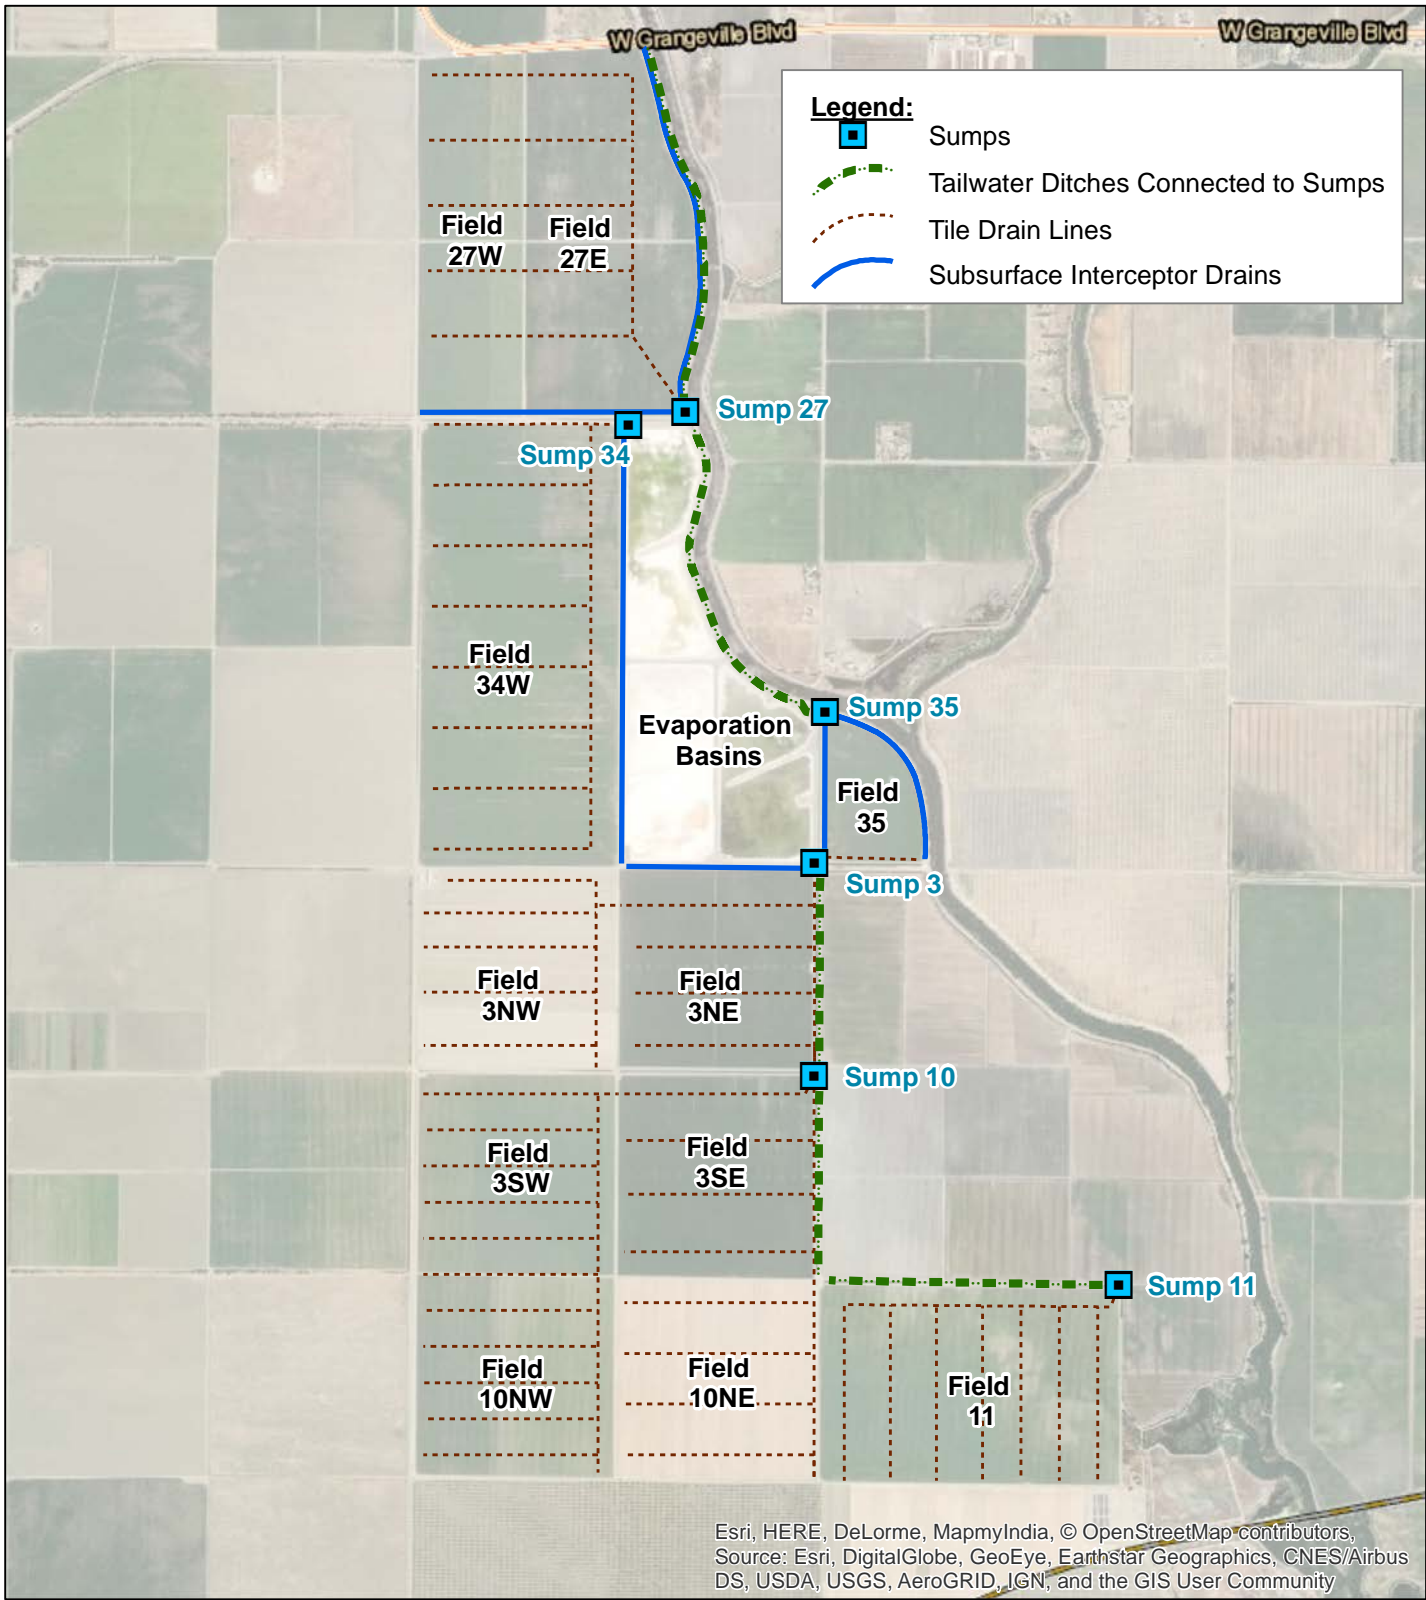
W Grangeville Blvd
W Grangeville Blvd

Legend:
Sumps
Tailwater Ditches Connected to Sumps
Tile Drain Lines
Subsurface Interceptor Drains

Field 27W
Field 27E
Sump 27
Sump 34
Field 34W
Evaporation Basins
Sump 35
Field 35
Sump 3
Field 3NW
Field 3NE
Sump 10
Field 3SW
Field 3SE
Sump 11
Field 10NW
Field 10NE
Field 11

Esri, HERE, DeLorme, MapmyIndia, © OpenStreetMap contributors, Source: Esri, DigitalGlobe, GeoEye, Earthstar Geographics, CNES/Airbus DS, USDA, USGS, AeroGRID, IGN, and the GIS User Community